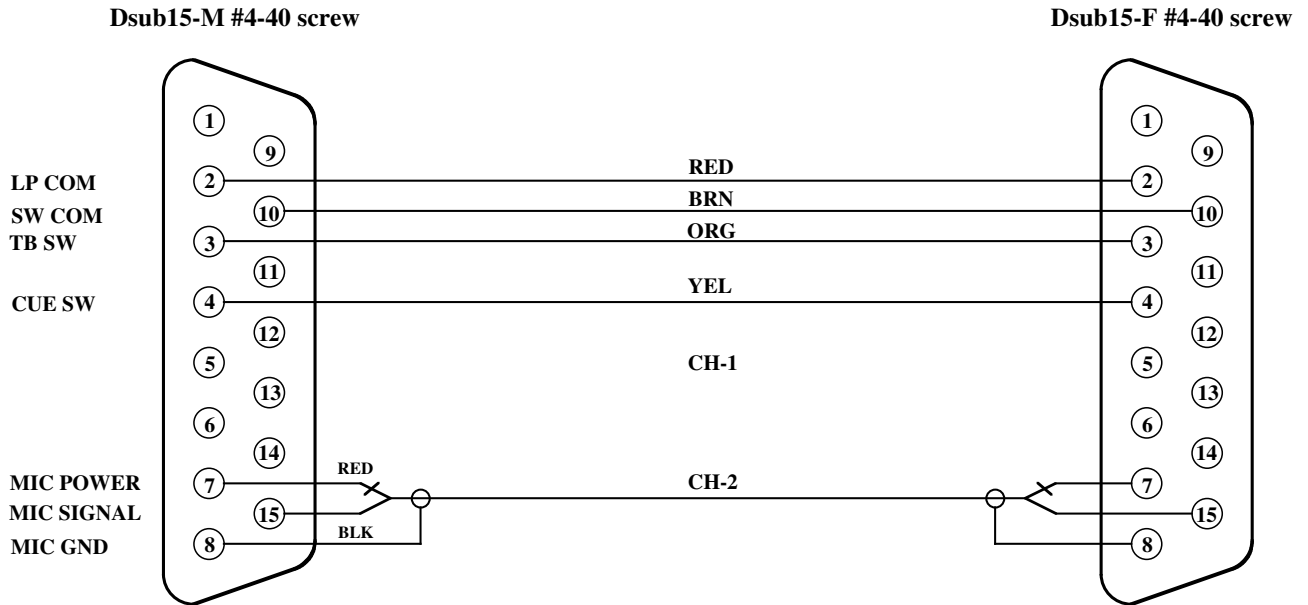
Dsub15-M #4-40 screw

Dsub15-F #4-40 screw

1
9
LP COM 2
SW COM 10
TB SW 3
11
CUE SW 4
12
5
13
6
14
MIC POWER 7
MIC SIGNAL 15
MIC GND 8

RED
BRN
ORG
YEL
CH-1
RED
CH-2
BLK

1
9
2
10
3
11
4
12
5
13
6
14
7
15
8